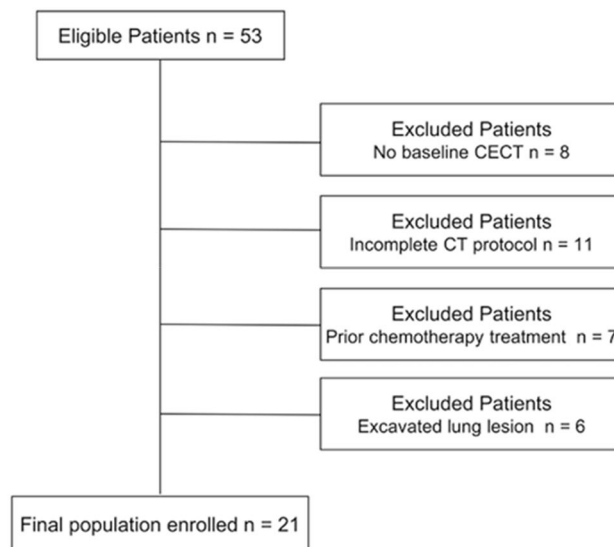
Eligible Patients n = 53

Excluded Patients
No baseline CECT n = 8

Excluded Patients
Incomplete CT protocol n = 11

Excluded Patients
Prior chemotherapy treatment n = 7

Excluded Patients
Excavated lung lesion n = 6

Final population enrolled n = 21